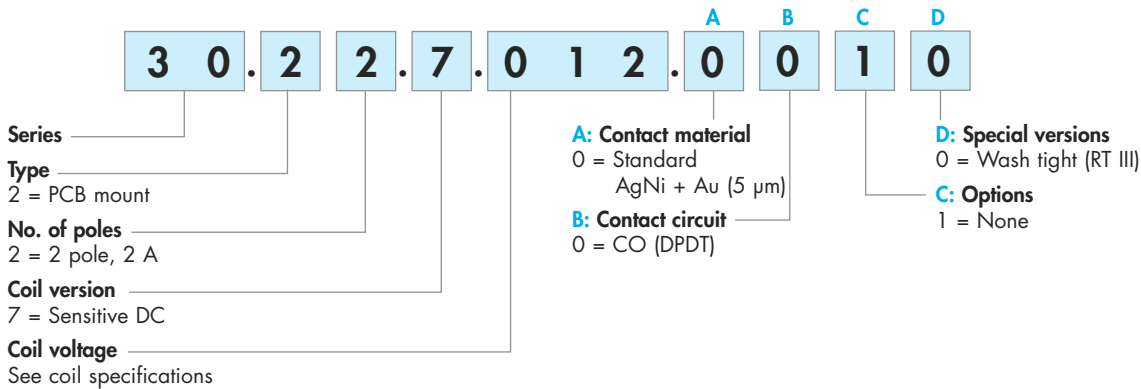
A B C D

3 0 . 2 2 . 7 . 0 1 2 . 0 0 1 0

Series

Type
2 = PCB mount

No. of poles
2 = 2 pole, 2 A

Coil version
7 = Sensitive DC

Coil voltage
See coil specifications

A: Contact material
0 = Standard
AgNi + Au (5 μm)

B: Contact circuit
0 = CO (DPDT)

D: Special versions
0 = Wash tight (RT III)

C: Options
1 = None